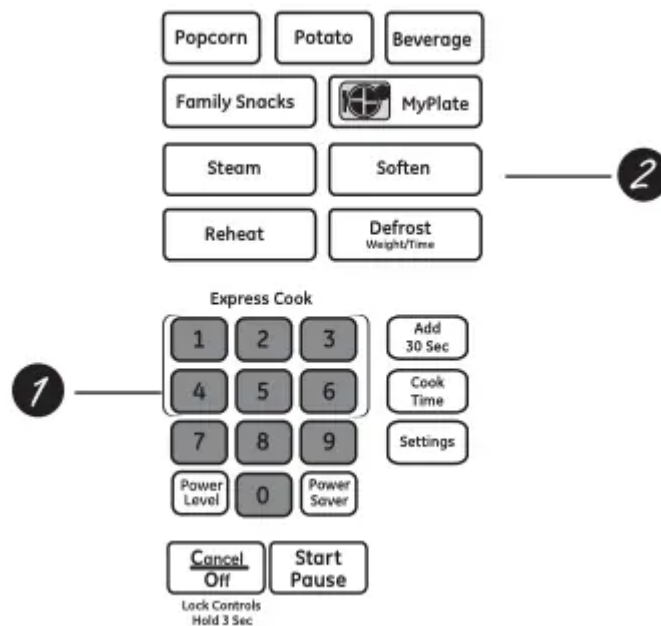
Popcorn
Potato
Beverage
Family Snacks
MyPlate
Steam
Soften
2
Reheat
Defrost
Weight/Time

Express Cook
1
2
3
Add
30 Sec
1
4
5
6
Cook
Time
7
8
9
Settings
Power
Level
0
Power
Saver

Cancel
Off
Start
Pause
Lock Controls
Hold 3 Sec